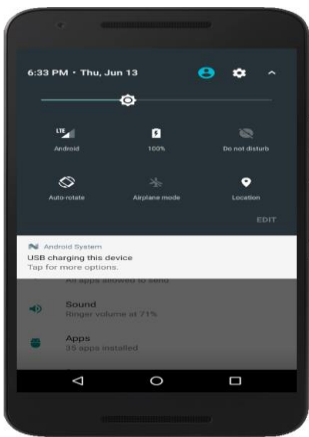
6:33 PM • Thu, Jun 13

LTE
Android

100%

Do not disturb

Auto-rotate

Airplane mode

Location

EDIT

Android System
USB charging this device
Tap for more options.

All apps allowed to send

Sound
Ringer volume at 71%

Apps
35 apps installed